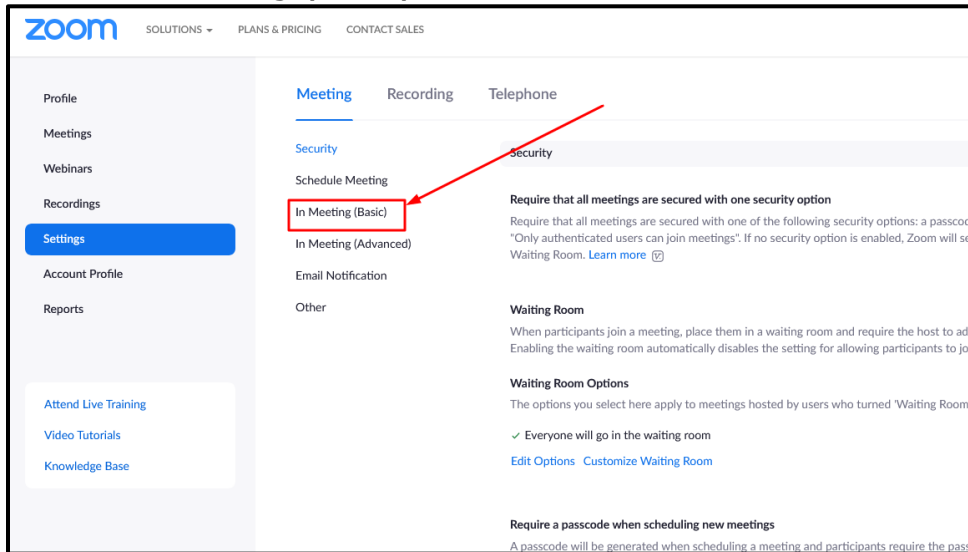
zoom SOLUTIONS ▾ PLANS & PRICING CONTACT SALES

Profile
Meetings
Webinars
Recordings
Settings
Account Profile
Reports

Attend Live Training
Video Tutorials
Knowledge Base

Meeting Recording Telephone

Security
Schedule Meeting
In Meeting (Basic)
In Meeting (Advanced)
Email Notification
Other

Security

Require that all meetings are secured with one security option
Require that all meetings are secured with one of the following security options: a passco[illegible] "Only authenticated users can join meetings". If no security option is enabled, Zoom will se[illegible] Waiting Room. Learn more

Waiting Room
When participants join a meeting, place them in a waiting room and require the host to ad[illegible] Enabling the waiting room automatically disables the setting for allowing participants to jo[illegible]

Waiting Room Options
The options you select here apply to meetings hosted by users who turned 'Waiting Room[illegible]

✓ Everyone will go in the waiting room

Edit Options Customize Waiting Room

Require a passcode when scheduling new meetings
A passcode will be generated when scheduling a meeting and participants require the pas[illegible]